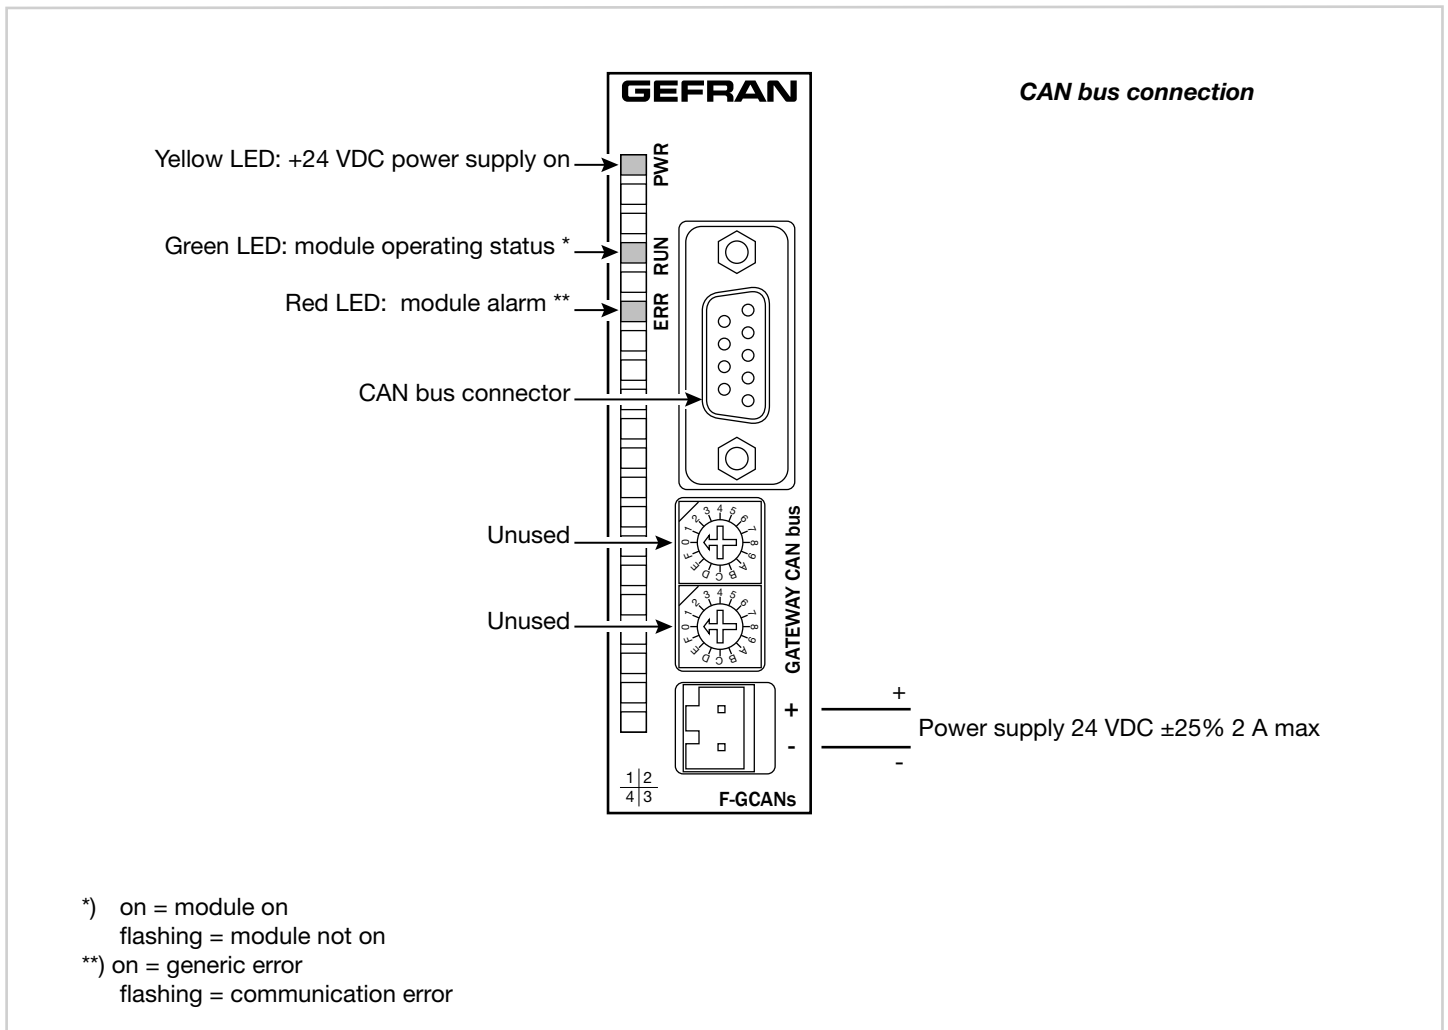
GEFRAN

CAN bus connection

Yellow LED: +24 VDC power supply on

PWR

Green LED: module operating status *

RUN

Red LED: module alarm **

ERR

CAN bus connector

Unused

Unused

0 1 2 3 4 5 6 7 8 9 A B C D E F

0 1 2 3 4 5 6 7 8 9 A B C D E F

GATEWAY CAN bus

+

-

+

-

Power supply 24 VDC ±25% 2 A max

1 2
4 3

F-GCANs

*) on = module on
flashing = module not on
**) on = generic error
flashing = communication error